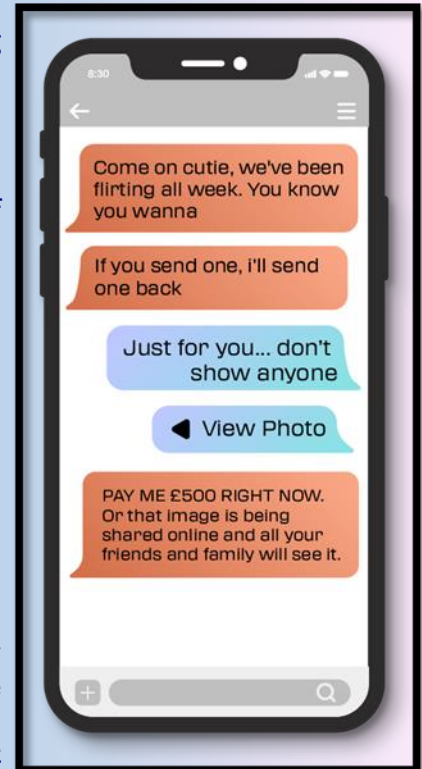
8:30

Come on cutie, we've been flirting all week. You know you wanna

If you send one, i'll send one back

Just for you... don't show anyone

View Photo

PAY ME £500 RIGHT NOW. Or that image is being shared online and all your friends and family will see it.